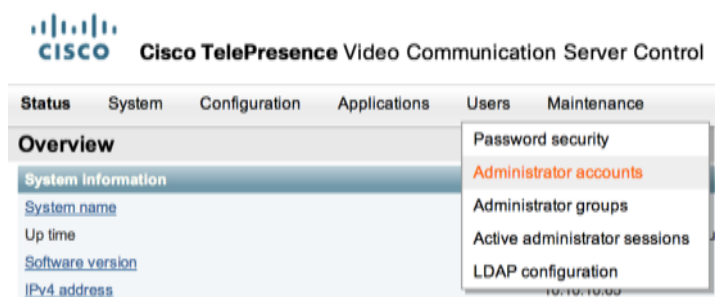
CISCO Cisco TelePresence Video Communication Server Control

Status System Configuration Applications Users Maintenance

Overview

System information

System name

Up time

Software version

IPv4 address

Password security
Administrator accounts
Administrator groups
Active administrator sessions
LDAP configuration

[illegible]